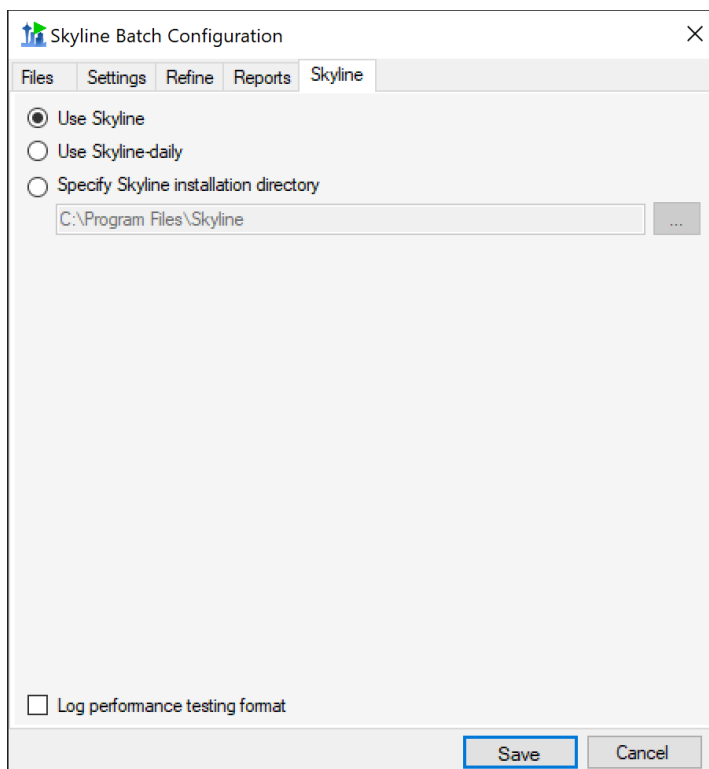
Skyline Batch Configuration
×

Files | Settings | Refine | Reports | Skyline

Use Skyline
Use Skyline-daily
Specify Skyline installation directory
C:\Program Files\Skyline
...

Log performance testing format

Save
Cancel